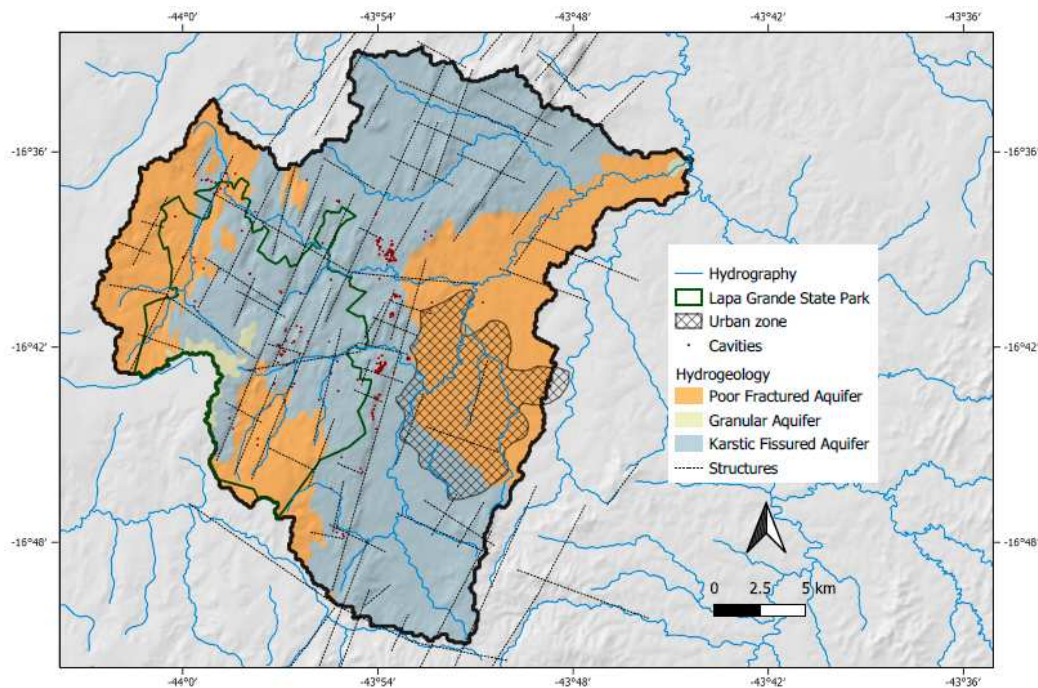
-44°0′ -43°54′ -43°48′ -43°42′ -43°36′

-16°36′ -16°36′

-16°42′ -16°42′

-16°48′ -16°48′

Hydrography
Lapa Grande State Park
Urban zone
Cavities
Hydrogeology
Poor Fractured Aquifer
Granular Aquifer
Karstic Fissured Aquifer
Structures

0 2.5 5 km

-44°0′ -43°54′ -43°48′ -43°42′ -43°36′